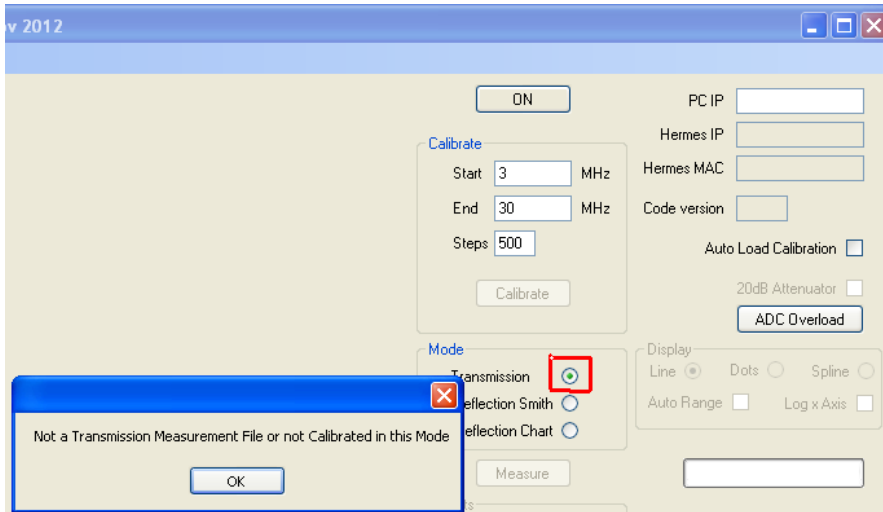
v 2012

ON

PC IP

Hermes IP

Hermes MAC

Code version

Auto Load Calibration

20dB Attenuator

ADC Overload

Calibrate

Start 3 MHz

End 30 MHz

Steps 500

Calibrate

Mode

Transmission

Reflection Smith

Reflection Chart

Display

Line Dots Spline

Auto Range Log x Axis

Measure

Not a Transmission Measurement File or not Calibrated in this Mode

OK